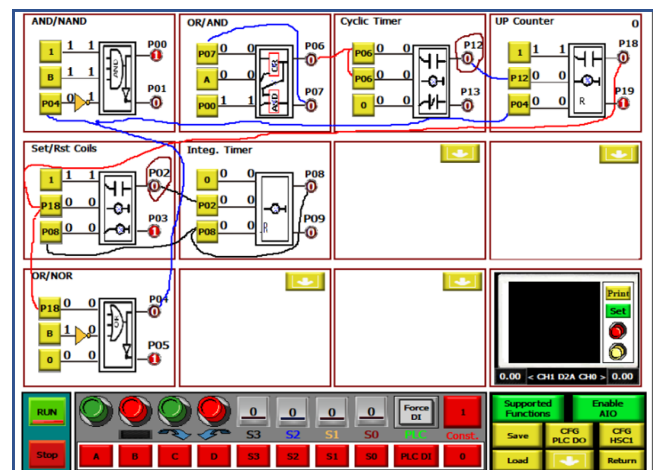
AND/NAND
1 1 1
B 1 1
P04 0 1
P00 0
P01 1
AND

OR/AND
P07 0 0
A 0 0
P00 1 1
P06 0
P07 0
OR
AND

Cyclic Timer
P06 0 0
P06 0 0
0 0 0
P12 0
P13 0

UP Counter
0
1 1 1
P12 0 0
P04 0 0
P18 0
P19 1
R

Set/Rst Coils
1 1 1
P18 0 0
P08 0 0
P02 0
P03 1

Integ. Timer
0 0 0
P02 0 0
P08 0 0
P08 0
P09 0
R

OR/NOR
P18 0 0
B 1 0
0 0 0
P04 0
P05 1
OR

Print
Set
0.00 < CH1 D2A CH0 > 0.00

RUN
Stop
0 0 0 0
S3 S2 S1 S0
Force DI
PLC
1
Const.
A B C D S3 S2 S1 S0 PLC DI 0

Supported Functions
Enable AIO
Save
CFG PLC DO
CFG HSC1
Load
Return